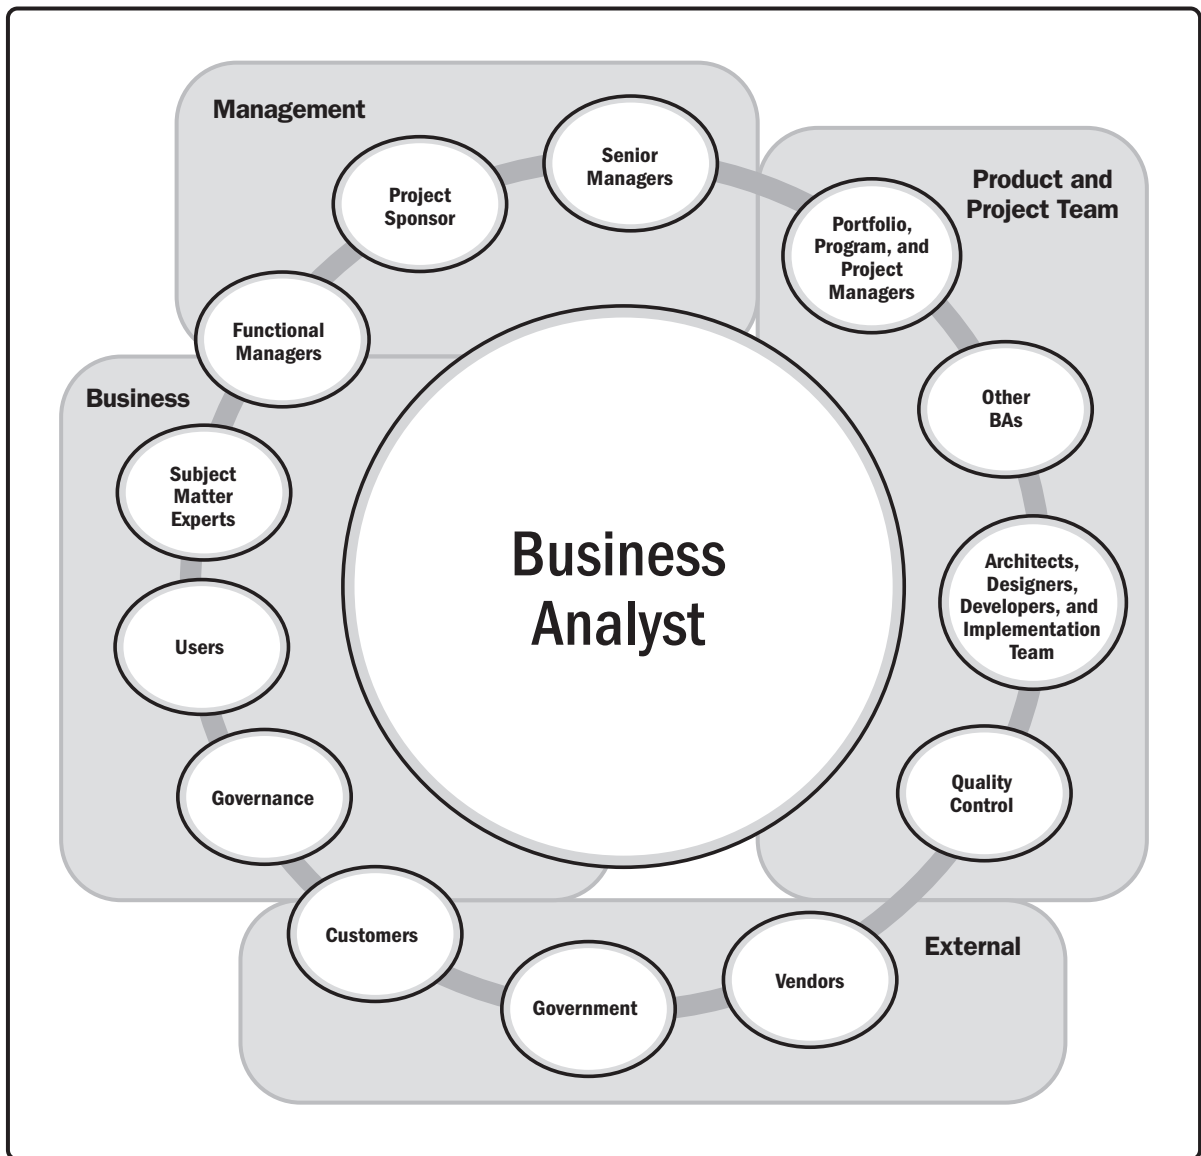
Management

Senior Managers

Project Sponsor

Product and Project Team

Portfolio, Program, and Project Managers

Functional Managers

Business

Other BAs

Subject Matter Experts

Business Analyst

Architects, Designers, Developers, and Implementation Team

Users

Quality Control

Governance

Customers

External

Vendors

Government